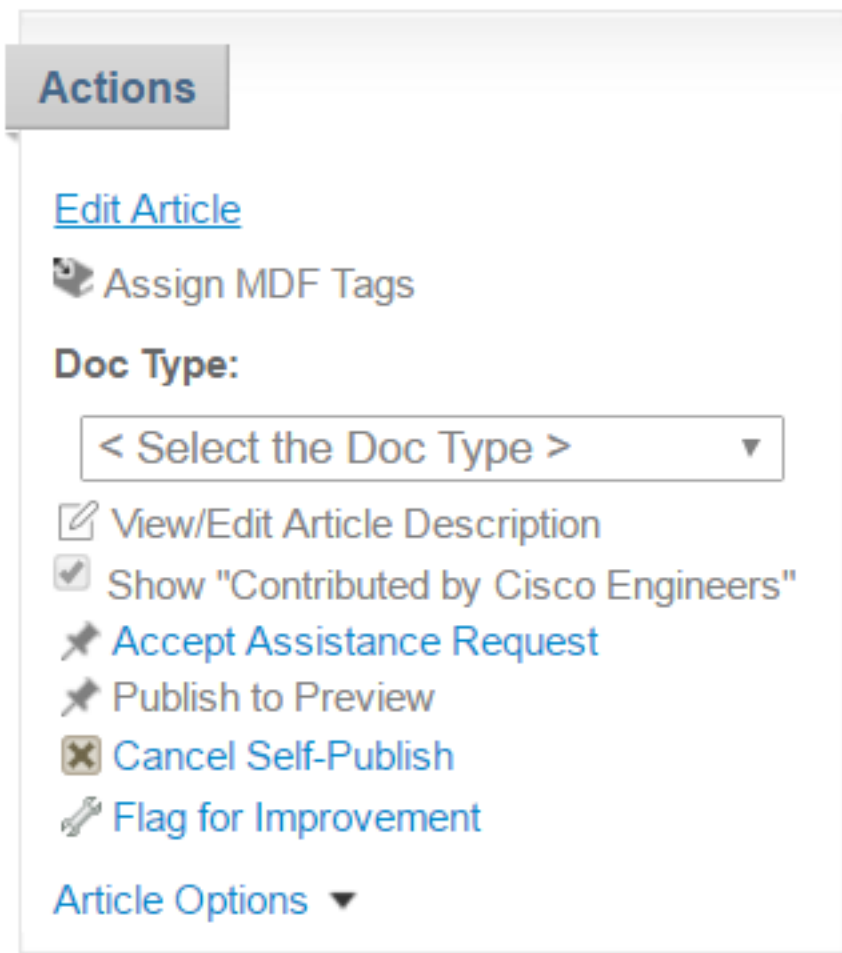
Actions

Edit Article

Assign MDF Tags

Doc Type:

< Select the Doc Type >

View/Edit Article Description

Show "Contributed by Cisco Engineers"

Accept Assistance Request

Publish to Preview

Cancel Self-Publish

Flag for Improvement

Article Options